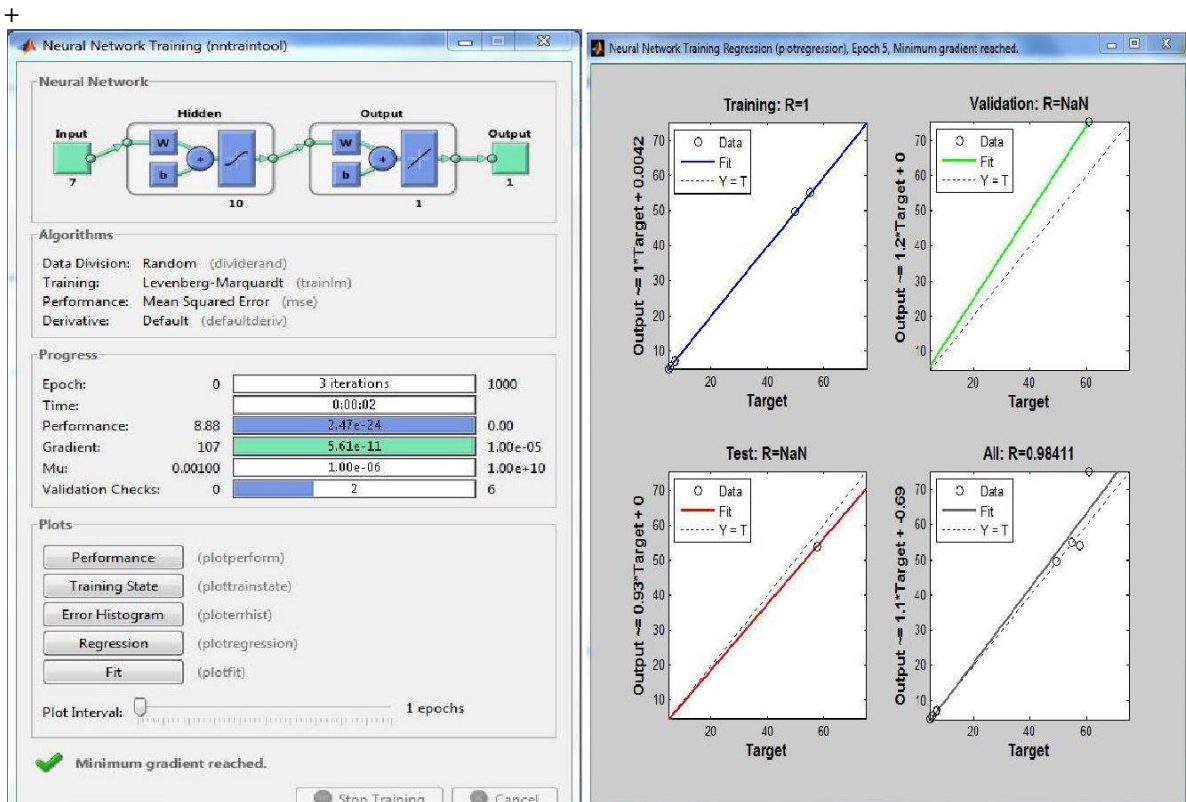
+

Neural Network Training (nntraintool)

Neural Network

Hidden

Output

Input

7

W

b

10

W

b

1

Output

1

Algorithms

Data Division: Random (dividerand)
Training: Levenberg-Marquardt (trainlm)
Performance: Mean Squared Error (mse)
Derivative: Default (defaultderiv)

Progress

| | | | |
|---|---|---|---|
| Epoch: | 0 | 3 iterations | 1000 |
| Time: | | 0:00:02 | |
| Performance: | 8.88 | 2.47e-24 | 0.00 |
| Gradient: | 107 | 5.61e-11 | 1.00e-05 |
| Mu: | 0.00100 | 1.00e-06 | 1.00e+10 |
| Validation Checks: | 0 | 2 | 6 |

Plots

Performance (plotperform)

Training State (plottrainstate)

Error Histogram (ploterrhist)

Regression (plotregression)

Fit (plotfit)

Plot Interval: 1 epochs

Minimum gradient reached.

Stop Training Cancel

Neural Network Training Regression (plotregression), Epoch 5, Minimum gradient reached.

Training: R=1

Output ~= 1*Target + 0.0042

Data
Fit
Y = T

10 20 30 40 50 60 70

20 40 60

Target

Validation: R=NaN

Output ~= 1.2*Target + 0

Data
Fit
Y = T

10 20 30 40 50 60 70

20 40 60

Target

Test: R=NaN

Output ~= 0.93*Target + 0

Data
Fit
Y = T

10 20 30 40 50 60 70

20 40 60

Target

All: R=0.98411

Output ~= 1.1*Target + -0.69

Data
Fit
Y = T

10 20 30 40 50 60 70

20 40 60

Target